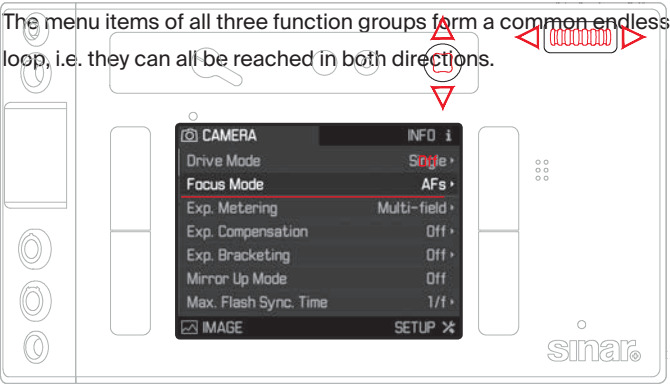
The menu items of all three function groups form a common endless loop, i.e. they can all be reached in both directions.

CAMERA
INFO i
Drive Mode
Single
Focus Mode
AFs
Exp. Metering
Multi-field
Exp. Compensation
Off
Exp. Bracketing
Off
Mirror Up Mode
Off
Max. Flash Sync. Time
1/f
IMAGE
SETUP

sinar